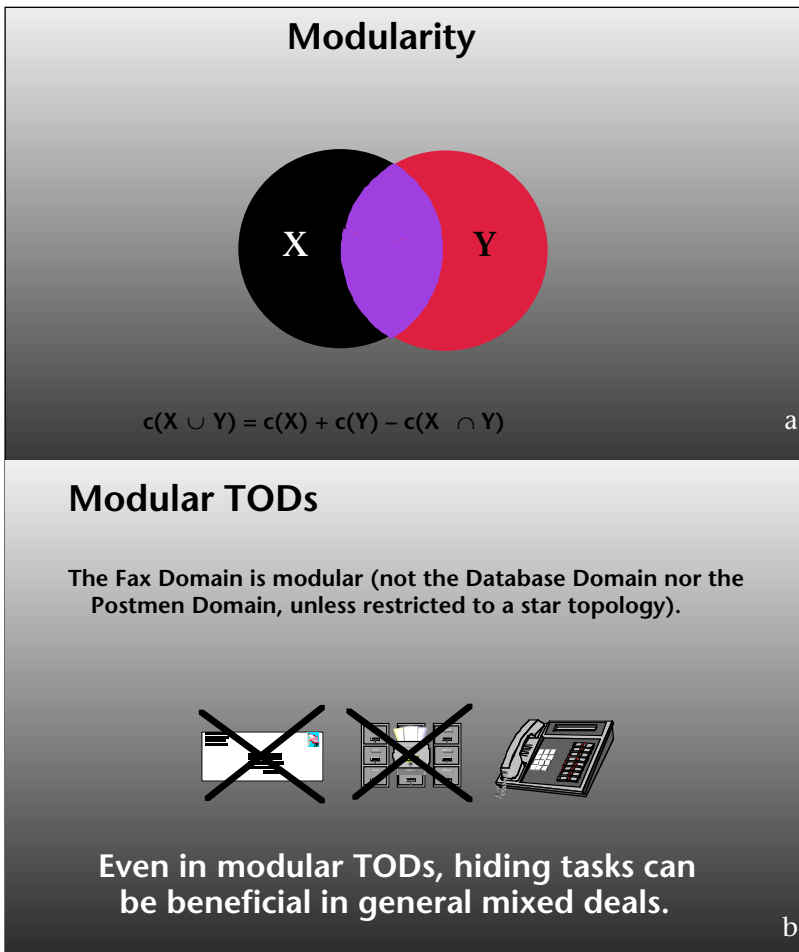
Modularity

X

Y

$c(X \cup Y) = c(X) + c(Y) - c(X \cap Y)$

a

Modular TODs

The Fax Domain is modular (not the Database Domain nor the Postmen Domain, unless restricted to a star topology).

Even in modular TODs, hiding tasks can be beneficial in general mixed deals.

b